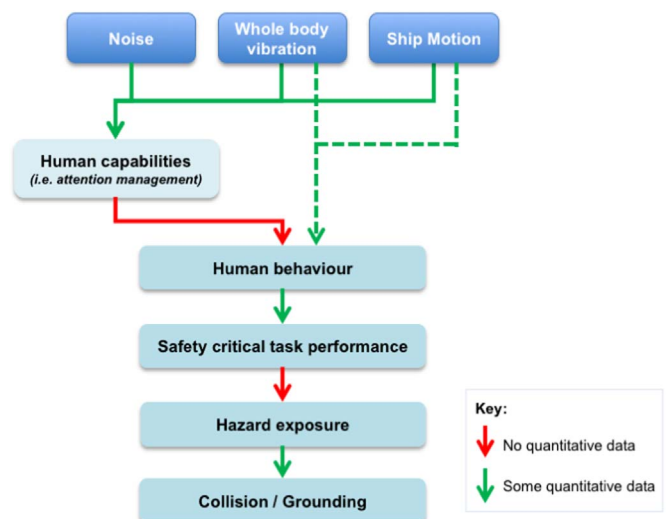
Noise

Whole body vibration

Ship Motion

Human capabilities
(i.e. attention management)

Human behaviour

Safety critical task performance

Hazard exposure

Collision / Grounding

Key:
No quantitative data
Some quantitative data